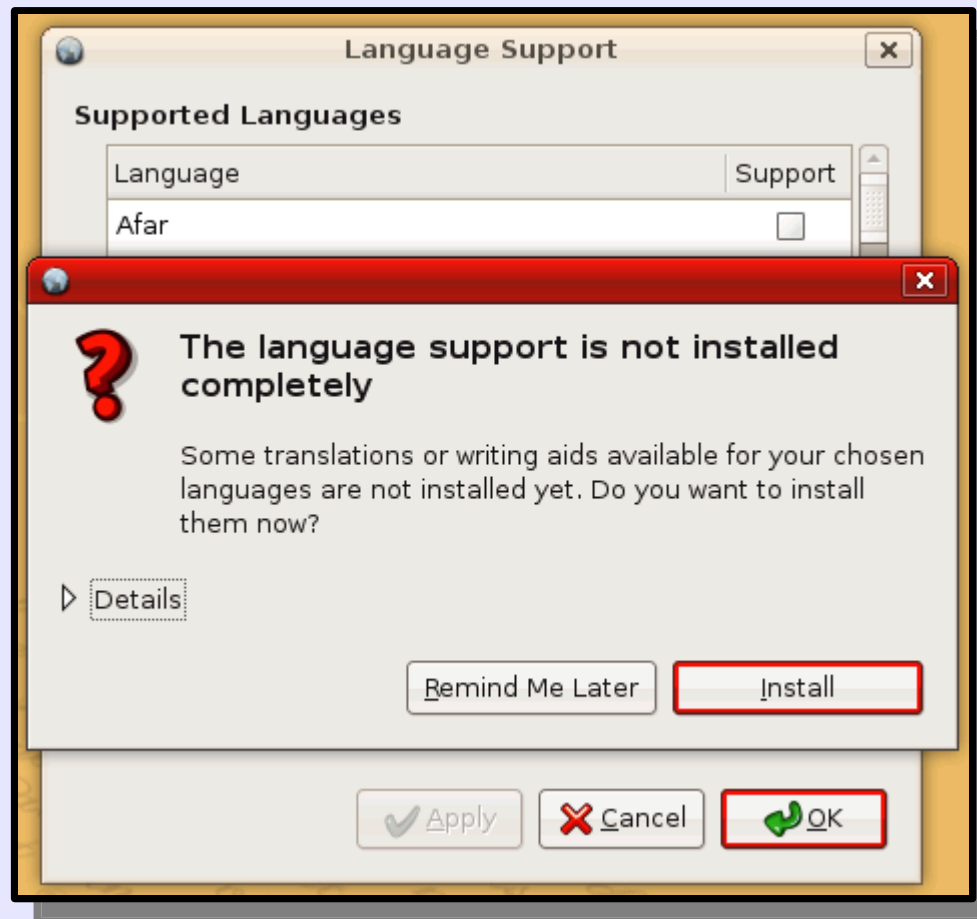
Language Support

Supported Languages

| Language | Support |
|---|---|
| Afar | |

The language support is not installed completely

Some translations or writing aids available for your chosen languages are not installed yet. Do you want to install them now?

Details

Remind Me Later

Install

Apply

Cancel

OK